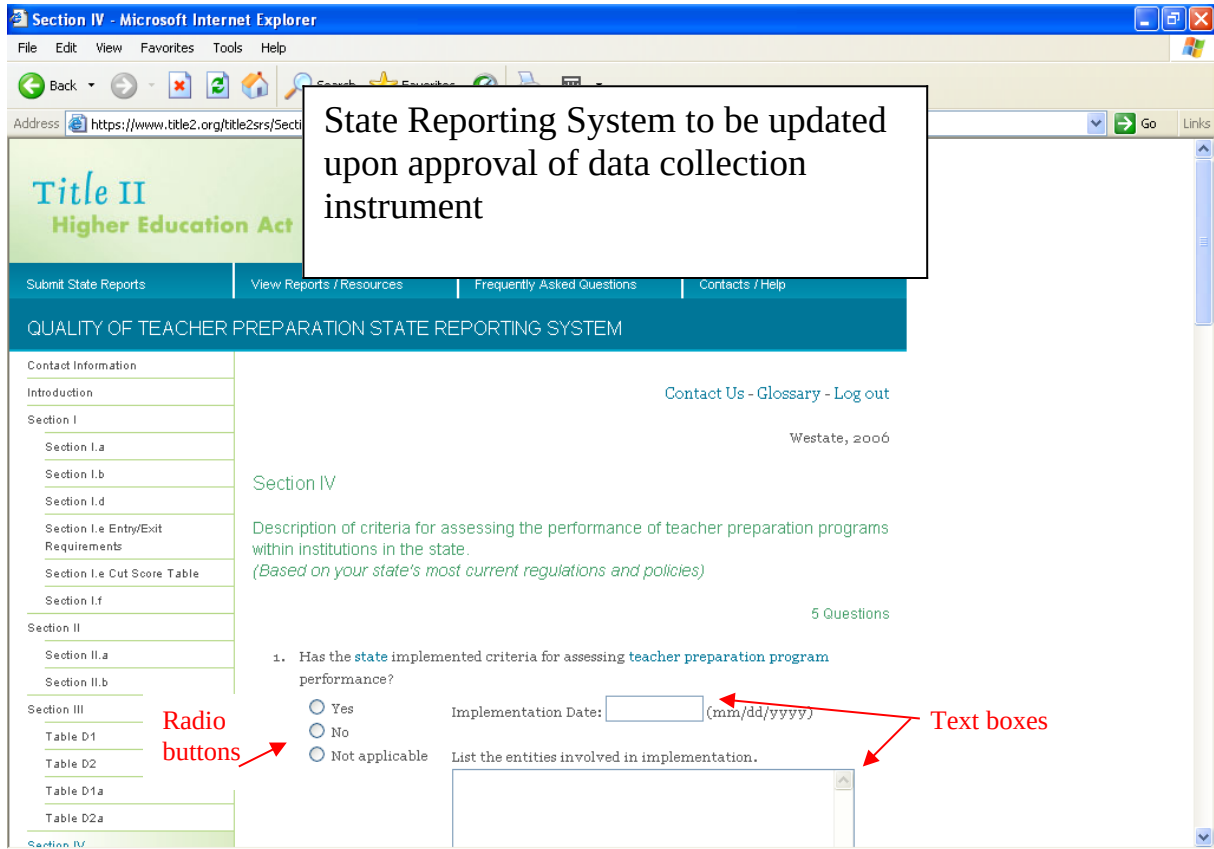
Section IV - Microsoft Internet Explorer

File Edit View Favorites Tools Help

Back Search Favorites

Address https://www.title2.org/title2srs/Secti

Go Links

State Reporting System to be updated upon approval of data collection instrument

Title II
Higher Education Act

Submit State Reports | View Reports / Resources | Frequently Asked Questions | Contacts / Help

QUALITY OF TEACHER PREPARATION STATE REPORTING SYSTEM

Contact Information
Introduction
Section I
Section I.a
Section I.b
Section I.d
Section I.e Entry/Exit Requirements
Section I.e Cut Score Table
Section I.f
Section II
Section II.a
Section II.b
Section III
Table D1
Table D2
Table D1a
Table D2a
Section IV

Contact Us - Glossary - Log out

Westate, 2006

Section IV

Description of criteria for assessing the performance of teacher preparation programs within institutions in the state.
(Based on your state's most current regulations and policies)

5 Questions

1. Has the state implemented criteria for assessing teacher preparation program performance?

Yes
No
Not applicable

Implementation Date: (mm/dd/yyyy)

List the entities involved in implementation.

Radio buttons

Text boxes